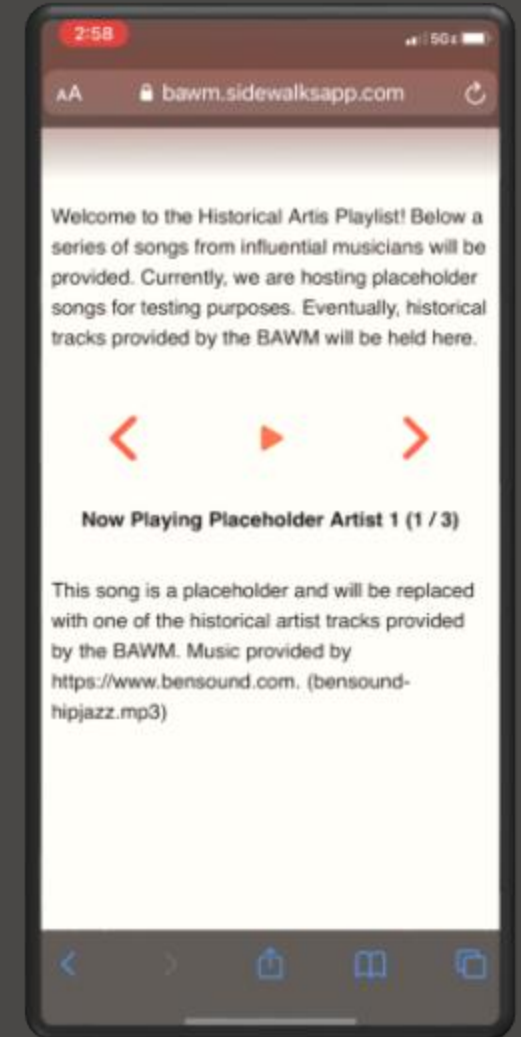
2:58

50

AA bawm.sidewalksapp.com

Welcome to the Historical Artis Playlist! Below a series of songs from influential musicians will be provided. Currently, we are hosting placeholder songs for testing purposes. Eventually, historical tracks provided by the BAWM will be held here.

Now Playing Placeholder Artist 1 (1 / 3)

This song is a placeholder and will be replaced with one of the historical artist tracks provided by the BAWM. Music provided by https://www.bensound.com. (bensound-hipjazz.mp3)